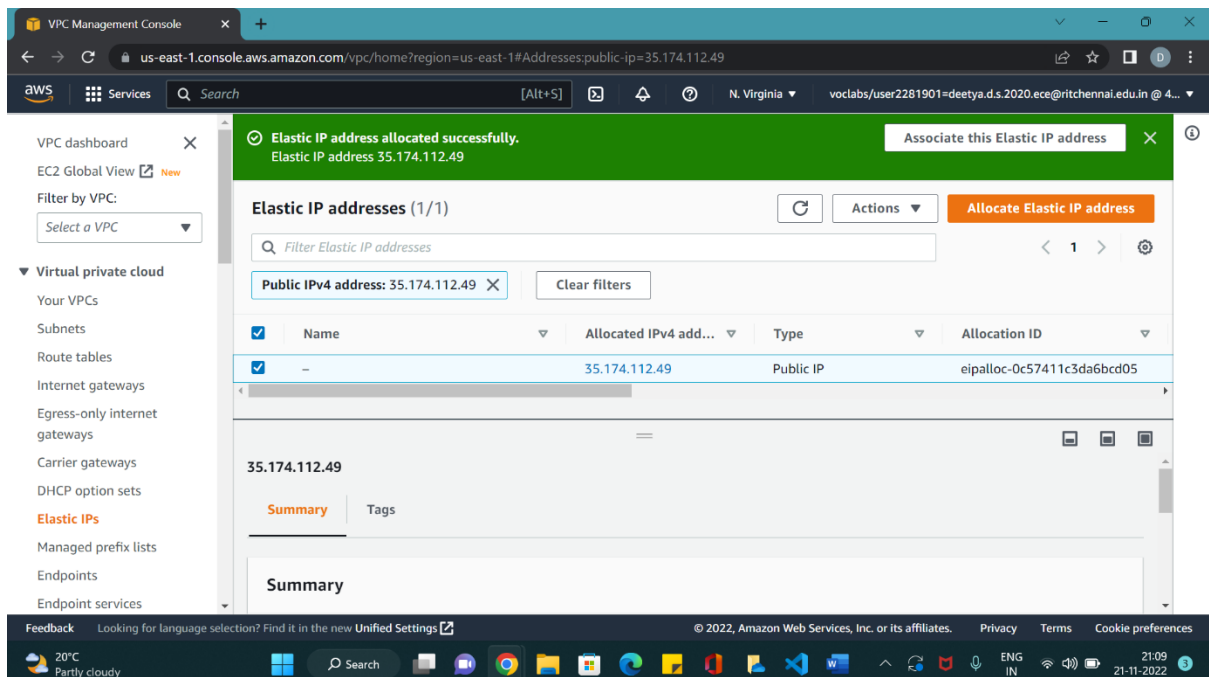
VPC Management Console ×

us-east-1.console.aws.amazon.com/vpc/home?region=us-east-1#Addresses:public-ip=35.174.112.49

D

aws Services Search [Alt+S] N. Virginia ▼ voclabs/user2281901=deetya.d.s.2020.ece@ritchennai.edu.in @ 4... ▼

VPC dashboard
EC2 Global View New
Filter by VPC:
Select a VPC
▼ Virtual private cloud
Your VPCs
Subnets
Route tables
Internet gateways
Egress-only internet gateways
Carrier gateways
DHCP option sets
Elastic IPs
Managed prefix lists
Endpoints
Endpoint services

Elastic IP address allocated successfully.
Elastic IP address 35.174.112.49

Associate this Elastic IP address

Elastic IP addresses (1/1)

Actions ▼

Allocate Elastic IP address

Filter Elastic IP addresses

1

Public IPv4 address: 35.174.112.49

Clear filters

| | Name | Allocated IPv4 add... | Type | Allocation ID |
|---|---|---|---|---|
| ☑ | – | 35.174.112.49 | Public IP | eipalloc-0c57411c3da6bcd05 |

35.174.112.49

Summary Tags

Summary

Feedback Looking for language selection? Find it in the new Unified Settings © 2022, Amazon Web Services, Inc. or its affiliates. Privacy Terms Cookie preferences

20°C
Partly cloudy

Search

ENG
IN

21:09
21-11-2022

3